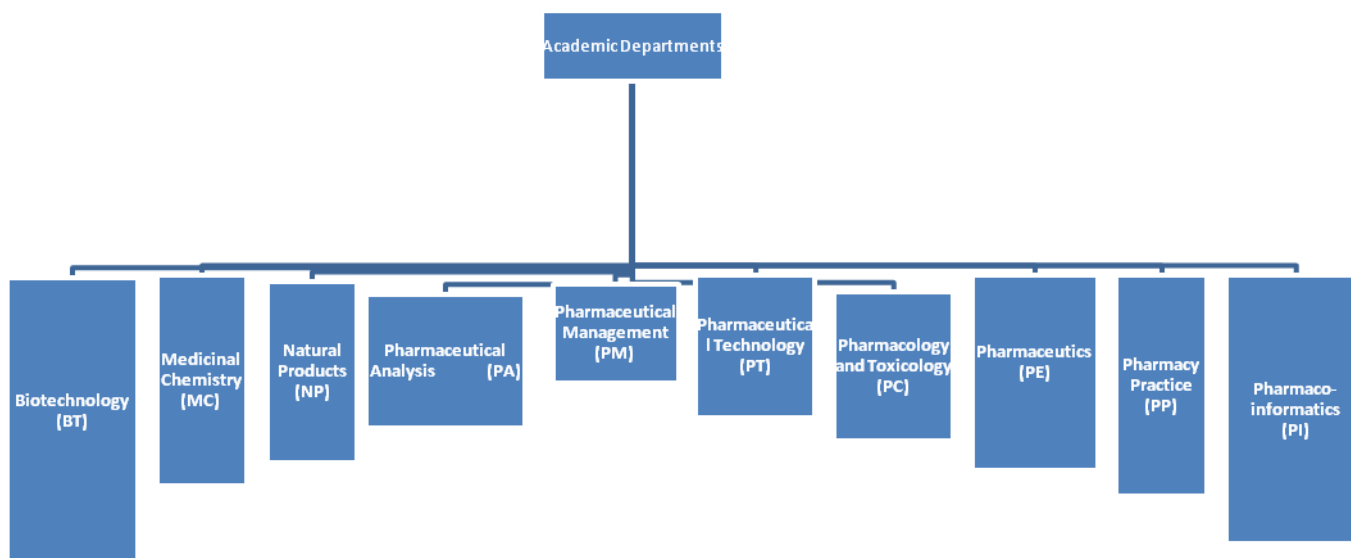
Academic Departments

Biotechnology (BT)

Medicinal Chemistry (MC)

Natural Products (NP)

Pharmaceutical Analysis (PA)

Pharmaceutical Management (PM)

Pharmaceutica l Technology (PT)

Pharmacology and Toxicology (PC)

Pharmaceutics (PE)

Pharmacy Practice (PP)

Pharmaco-informatics (PI)